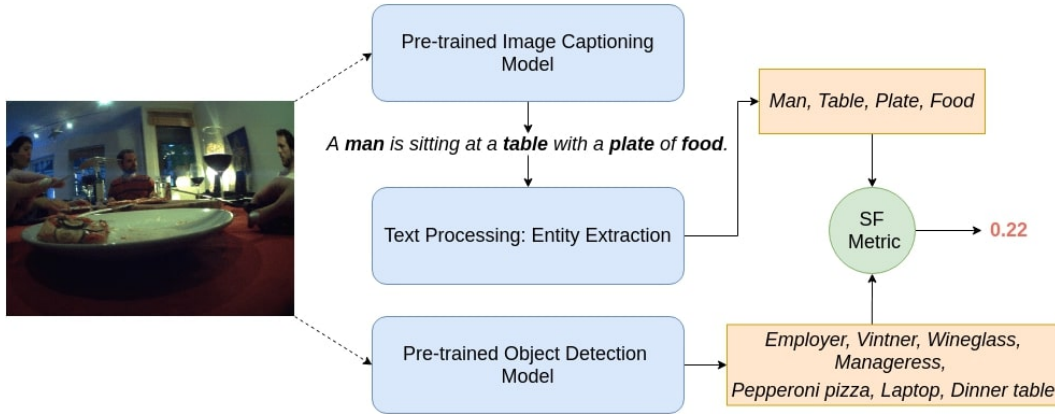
Pre-trained Image Captioning Model

A **man** is sitting at a **table** with a **plate** of **food**.

Text Processing: Entity Extraction

Man, Table, Plate, Food

SF Metric

0.22

Pre-trained Object Detection Model

Employer, Vintner, Wineglass, Manageress, Pepperoni pizza, Laptop, Dinner table